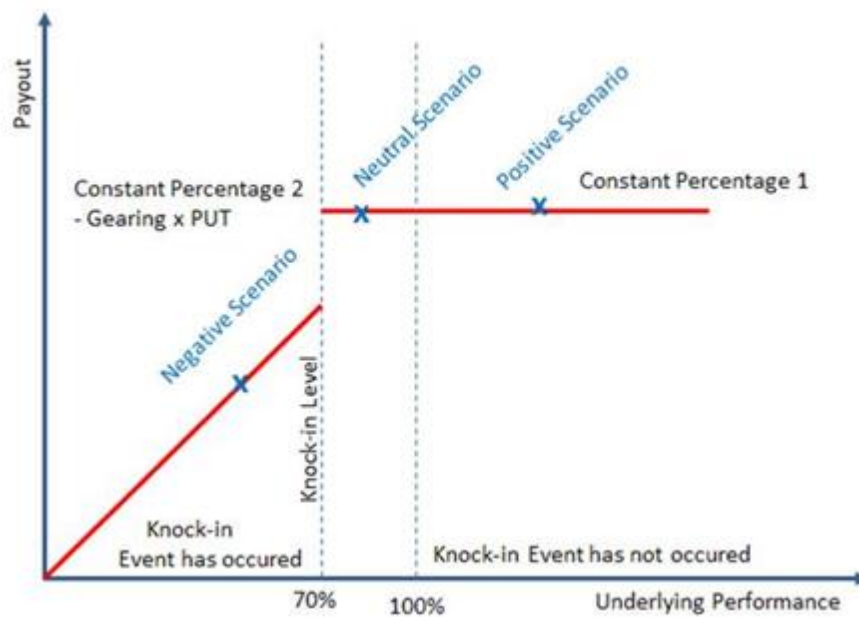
Payout

Neutral Scenario

Positive Scenario

Constant Percentage 2 - Gearing x PUT

Constant Percentage 1

X

X

Negative Scenario

X

Knock-in Level

Knock-in Event has occured

Knock-in Event has not occured

70%

100%

Underlying Performance